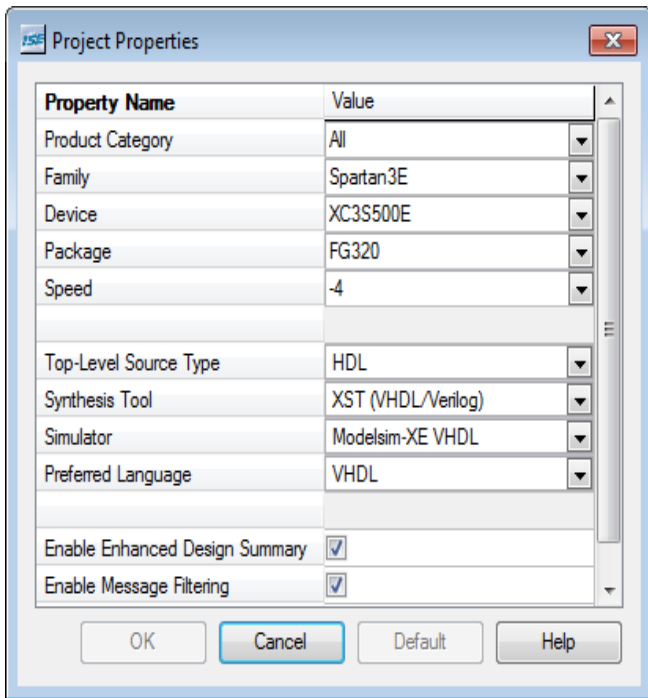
ISE Project Properties

| Property Name | Value |
|---|---|
| Product Category | All |
| Family | Spartan3E |
| Device | XC3S500E |
| Package | FG320 |
| Speed | -4 |
| | |
| Top-Level Source Type | HDL |
| Synthesis Tool | XST (VHDL/Verilog) |
| Simulator | Modelsim-XE VHDL |
| Preferred Language | VHDL |
| | |
| Enable Enhanced Design Summary | ☑ |
| Enable Message Filtering | ☑ |

OK Cancel Default Help